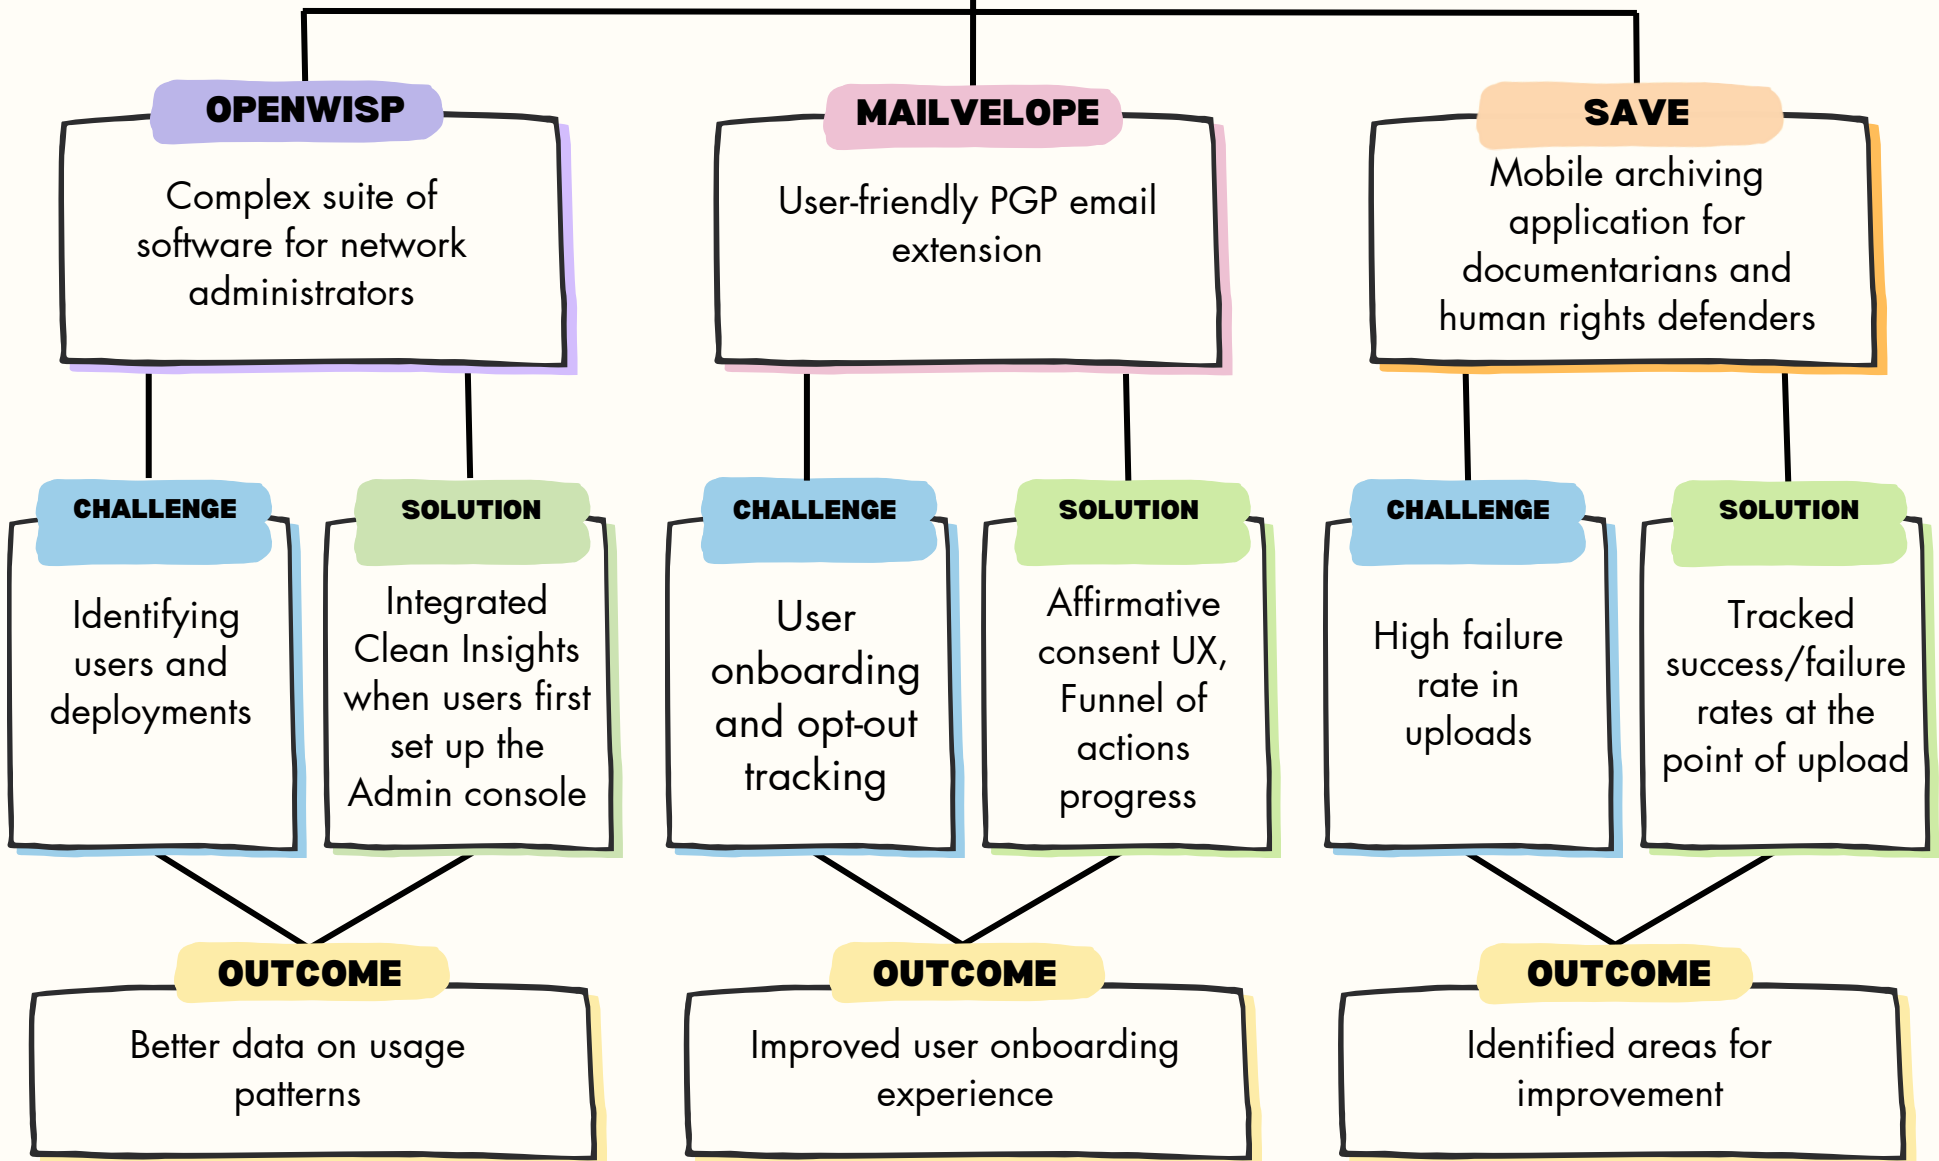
OPENWISP

Complex suite of software for network administrators

CHALLENGE

Identifying users and deployments

SOLUTION

Integrated Clean Insights when users first set up the Admin console

OUTCOME

Better data on usage patterns

MAILVELOPE

User-friendly PGP email extension

CHALLENGE

User onboarding and opt-out tracking

SOLUTION

Affirmative consent UX, Funnel of actions progress

OUTCOME

Improved user onboarding experience

SAVE

Mobile archiving application for documentarians and human rights defenders

CHALLENGE

High failure rate in uploads

SOLUTION

Tracked success/failure rates at the point of upload

OUTCOME

Identified areas for improvement